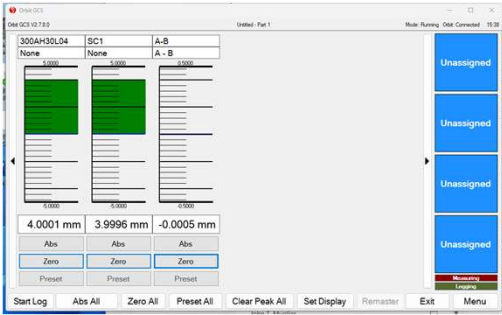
Orbit GCS

Orbit GCS V2.7.8.0

Untitled - Part 1

Mode: Running Orbit: Connected 15:38

| 300AH30L04 | SC1 | A-B |
|---|---|---|
| None | None | A - B |

5.0000 5.0000 0.5000

5.0000 5.0000 0.5000

4.0001 mm 3.9996 mm -0.0005 mm

Abs Abs Abs

Zero Zero Zero

Preset Preset Preset

Unassigned

Unassigned

Unassigned

Unassigned

Measuring

Logging

Start Log Abs All Zero All Preset All Clear Peak All Set Display Remaster Exit Menu